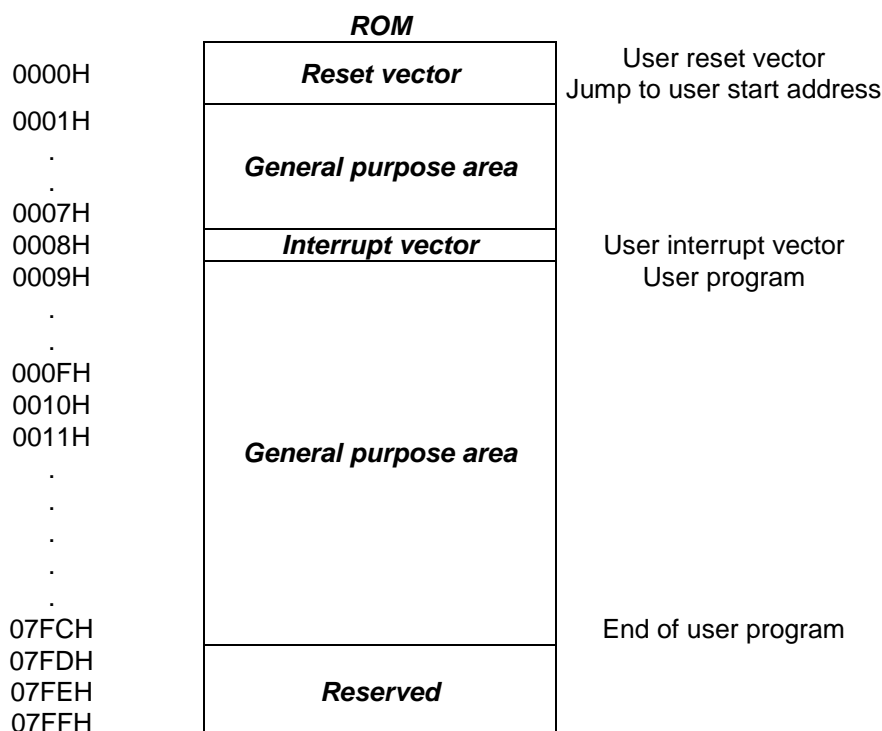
ROM

| | | |
|---|---|---|
| 0000H | Reset vector | User reset vector Jump to user start address |
| 0001H . . 0007H | General purpose area | |
| 0008H | Interrupt vector | User interrupt vector |
| 0009H . . 000FH 0010H 0011H . . . . . 07FCH | General purpose area | User program End of user program |
| 07FDH 07FEH 07FFH | Reserved | |